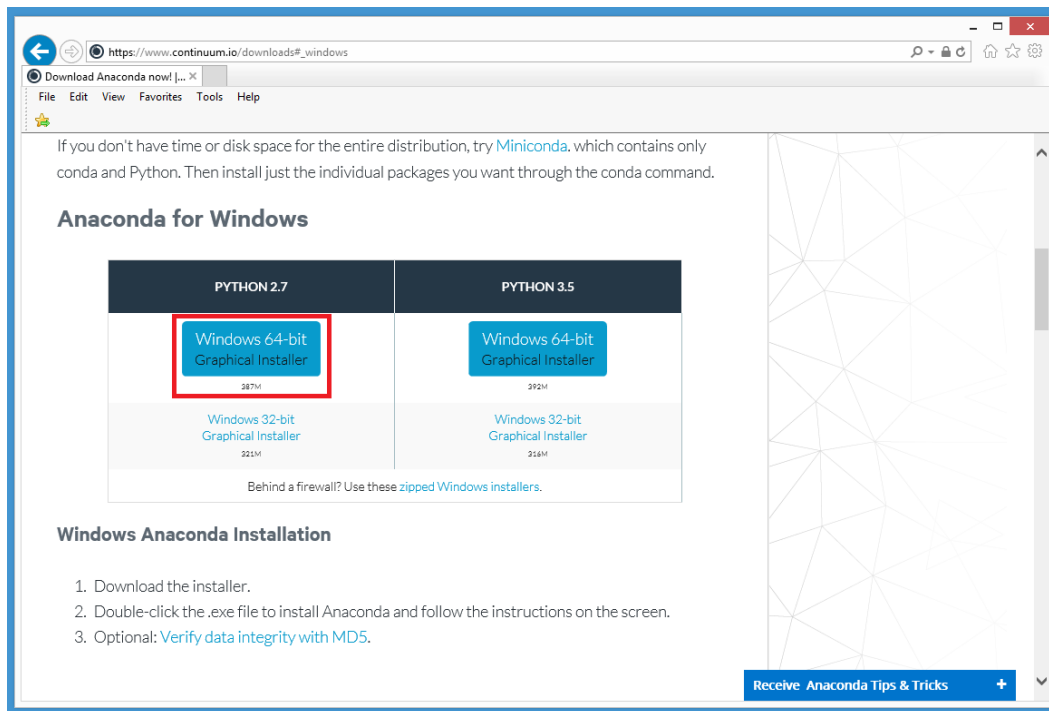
https://www.continuum.io/downloads#_windows

Download Anaconda now! |...

File Edit View Favorites Tools Help

If you don't have time or disk space for the entire distribution, try Miniconda. which contains only conda and Python. Then install just the individual packages you want through the conda command.

Anaconda for Windows

| PYTHON 2.7 | PYTHON 3.5 |
|---|---|
| Windows 64-bit Graphical Installer 387M | Windows 64-bit Graphical Installer 392M |
| Windows 32-bit Graphical Installer 321M | Windows 32-bit Graphical Installer 316M |

Behind a firewall? Use these zipped Windows installers.

Windows Anaconda Installation

1. Download the installer.
2. Double-click the .exe file to install Anaconda and follow the instructions on the screen.
3. Optional: Verify data integrity with MD5.

Receive Anaconda Tips & Tricks +